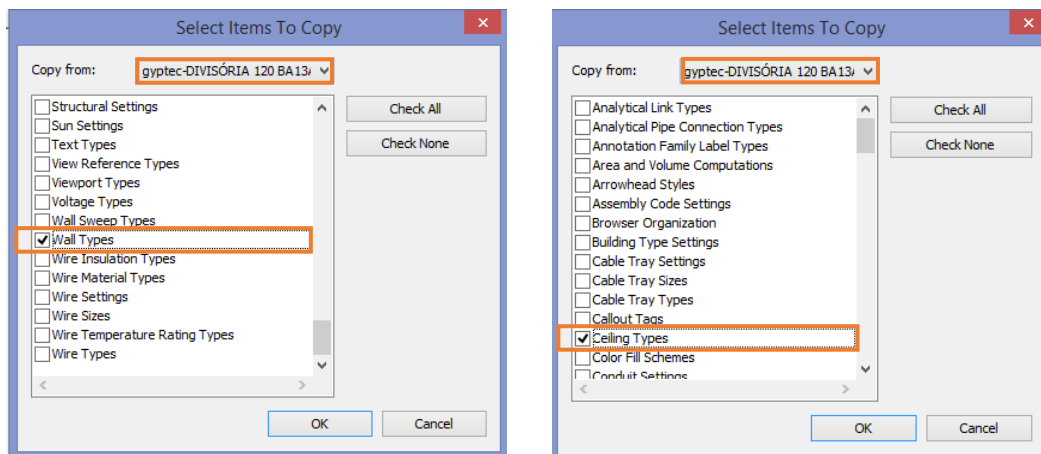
Select Items To Copy

Copy from: gyptec-DIVISÓRIA 120 BA13/

Structural Settings
Sun Settings
Text Types
View Reference Types
Viewport Types
Voltage Types
Wall Sweep Types
Wall Types
Wire Insulation Types
Wire Material Types
Wire Settings
Wire Sizes
Wire Temperature Rating Types
Wire Types

Check All
Check None
OK
Cancel

Select Items To Copy

Copy from: gyptec-DIVISÓRIA 120 BA13/

Analytical Link Types
Analytical Pipe Connection Types
Annotation Family Label Types
Area and Volume Computations
Arrowhead Styles
Assembly Code Settings
Browser Organization
Building Type Settings
Cable Tray Settings
Cable Tray Sizes
Cable Tray Types
Callout Tags
Ceiling Types
Color Fill Schemes
Conduit Settings

Check All
Check None
OK
Cancel